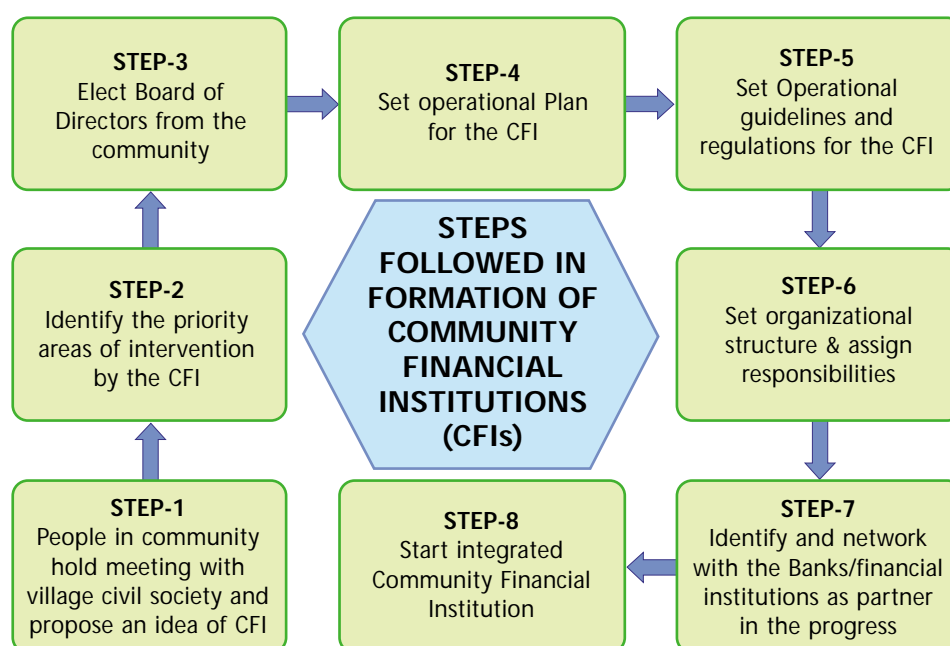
STEPS FOLLOWED IN FORMATION OF COMMUNITY FINANCIAL INSTITUTIONS (CFIs)

STEP-1
People in community hold meeting with village civil society and propose an idea of CFI

STEP-2
Identify the priority areas of intervention by the CFI

STEP-3
Elect Board of Directors from the community

STEP-4
Set operational Plan for the CFI

STEP-5
Set Operational guidelines and regulations for the CFI

STEP-6
Set organizational structure & assign responsibilities

STEP-7
Identify and network with the Banks/financial institutions as partner in the progress

STEP-8
Start integrated Community Financial Institution